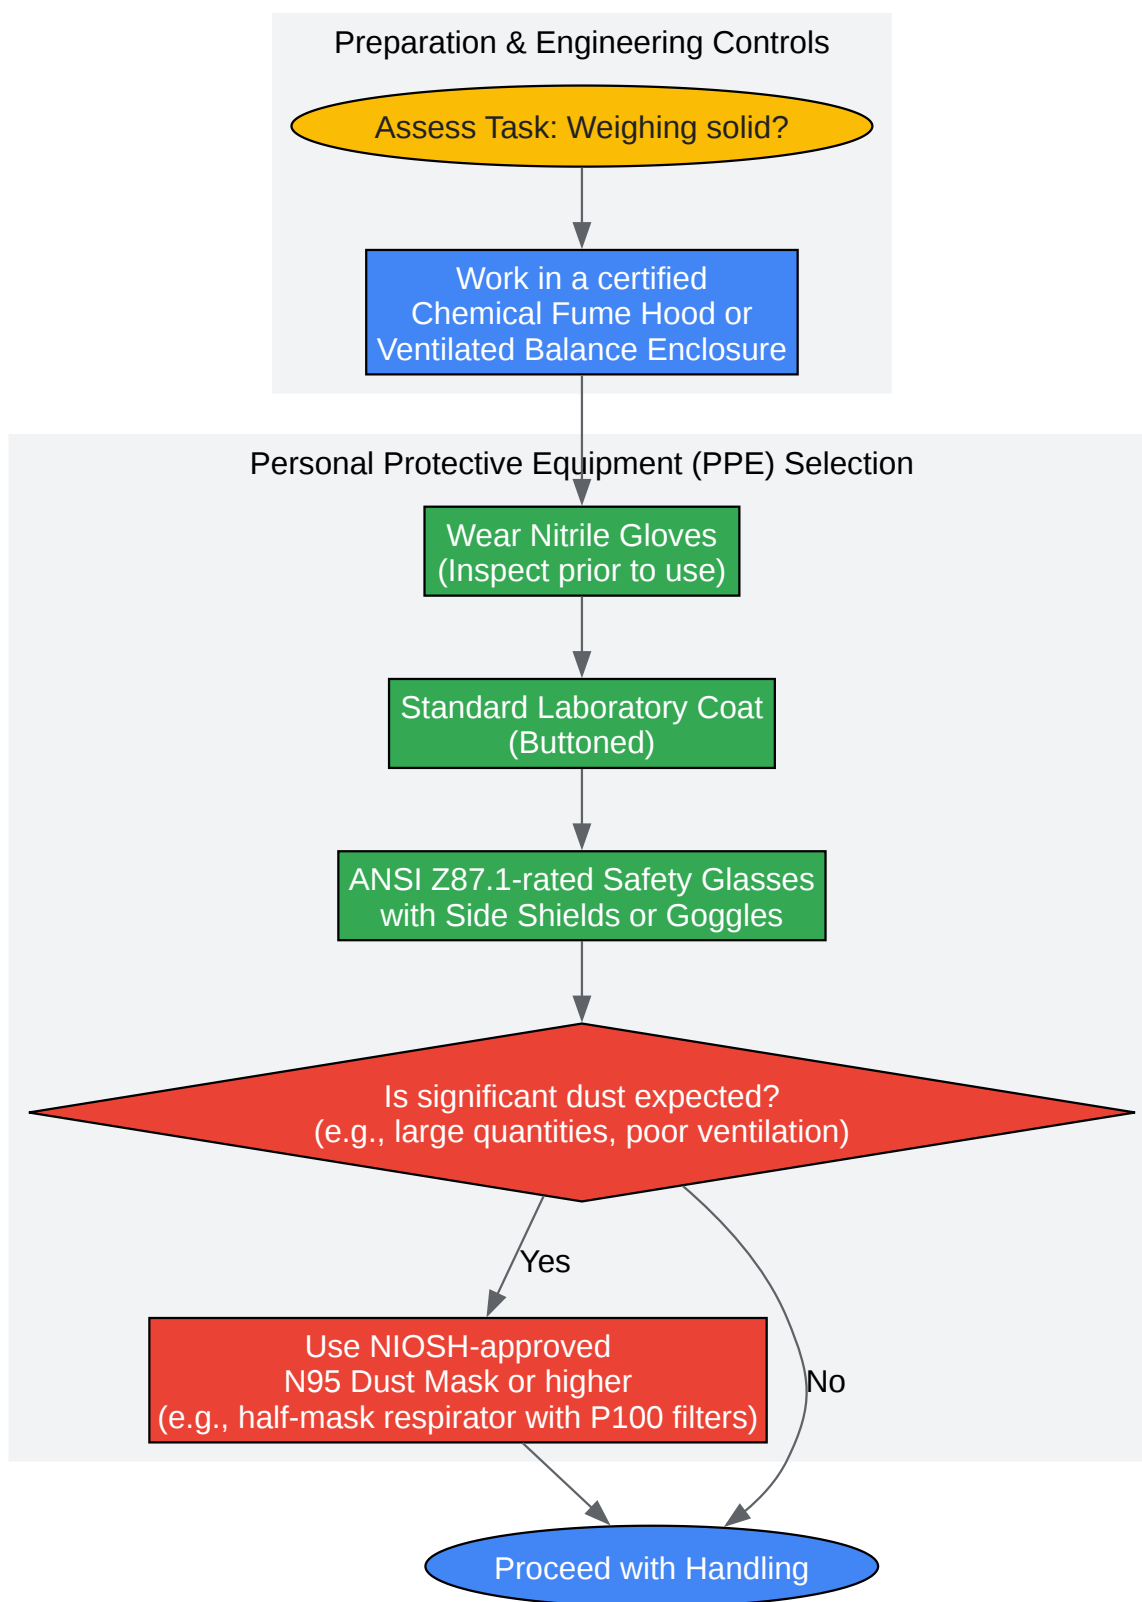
Preparation & Engineering Controls

Assess Task: Weighing solid?

Work in a certified Chemical Fume Hood or Ventilated Balance Enclosure

Personal Protective Equipment (PPE) Selection

Wear Nitrile Gloves (Inspect prior to use)

Standard Laboratory Coat (Buttoned)

ANSI Z87.1-rated Safety Glasses with Side Shields or Goggles

Is significant dust expected? (e.g., large quantities, poor ventilation)

Yes

Use NIOSH-approved N95 Dust Mask or higher (e.g., half-mask respirator with P100 filters)

No

Proceed with Handling